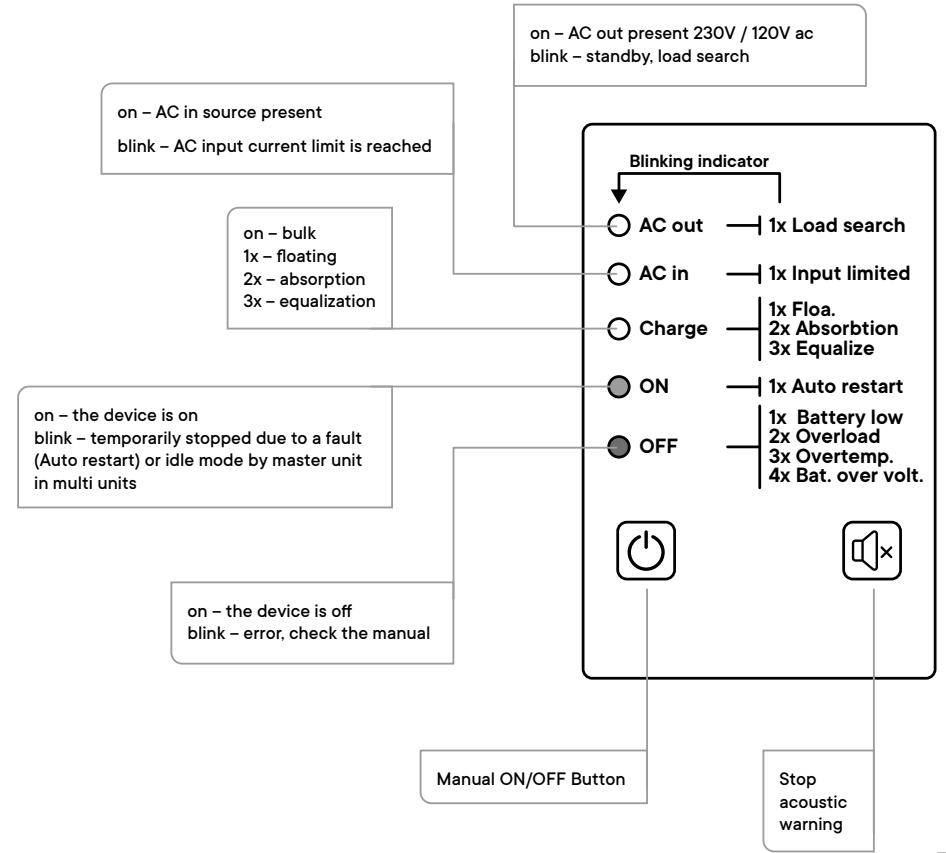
on – AC out present 230V / 120V ac
blink – standby, load search

on – AC in source present

blink – AC input current limit is reached

Blinking indicator

on – bulk
1x – floating
2x – absorption
3x – equalization

AC out — 1x Load search

AC in — 1x Input limited

Charge — 1x Floa.
2x Absorbtion
3x Equalize

ON — 1x Auto restart

on – the device is on
blink – temporarily stopped due to a fault (Auto restart) or idle mode by master unit in multi units

OFF — 1x Battery low
2x Overload
3x Overtemp.
4x Bat. over volt.

on – the device is off
blink – error, check the manual

Manual ON/OFF Button

Stop acoustic warning